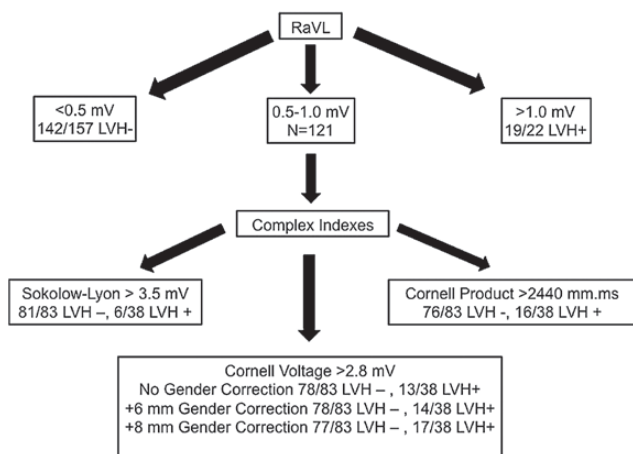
RaVL

<0.5 mV
142/157 LVH-

0.5-1.0 mV
N=121

>1.0 mV
19/22 LVH+

Complex Indexes

Sokolow-Lyon > 3.5 mV
81/83 LVH –, 6/38 LVH +

Cornell Product >2440 mm.ms
76/83 LVH -, 16/38 LVH +

Cornell Voltage >2.8 mV
No Gender Correction 78/83 LVH – , 13/38 LVH+
+6 mm Gender Correction 78/83 LVH – , 14/38 LVH+
+8 mm Gender Correction 77/83 LVH – , 17/38 LVH+